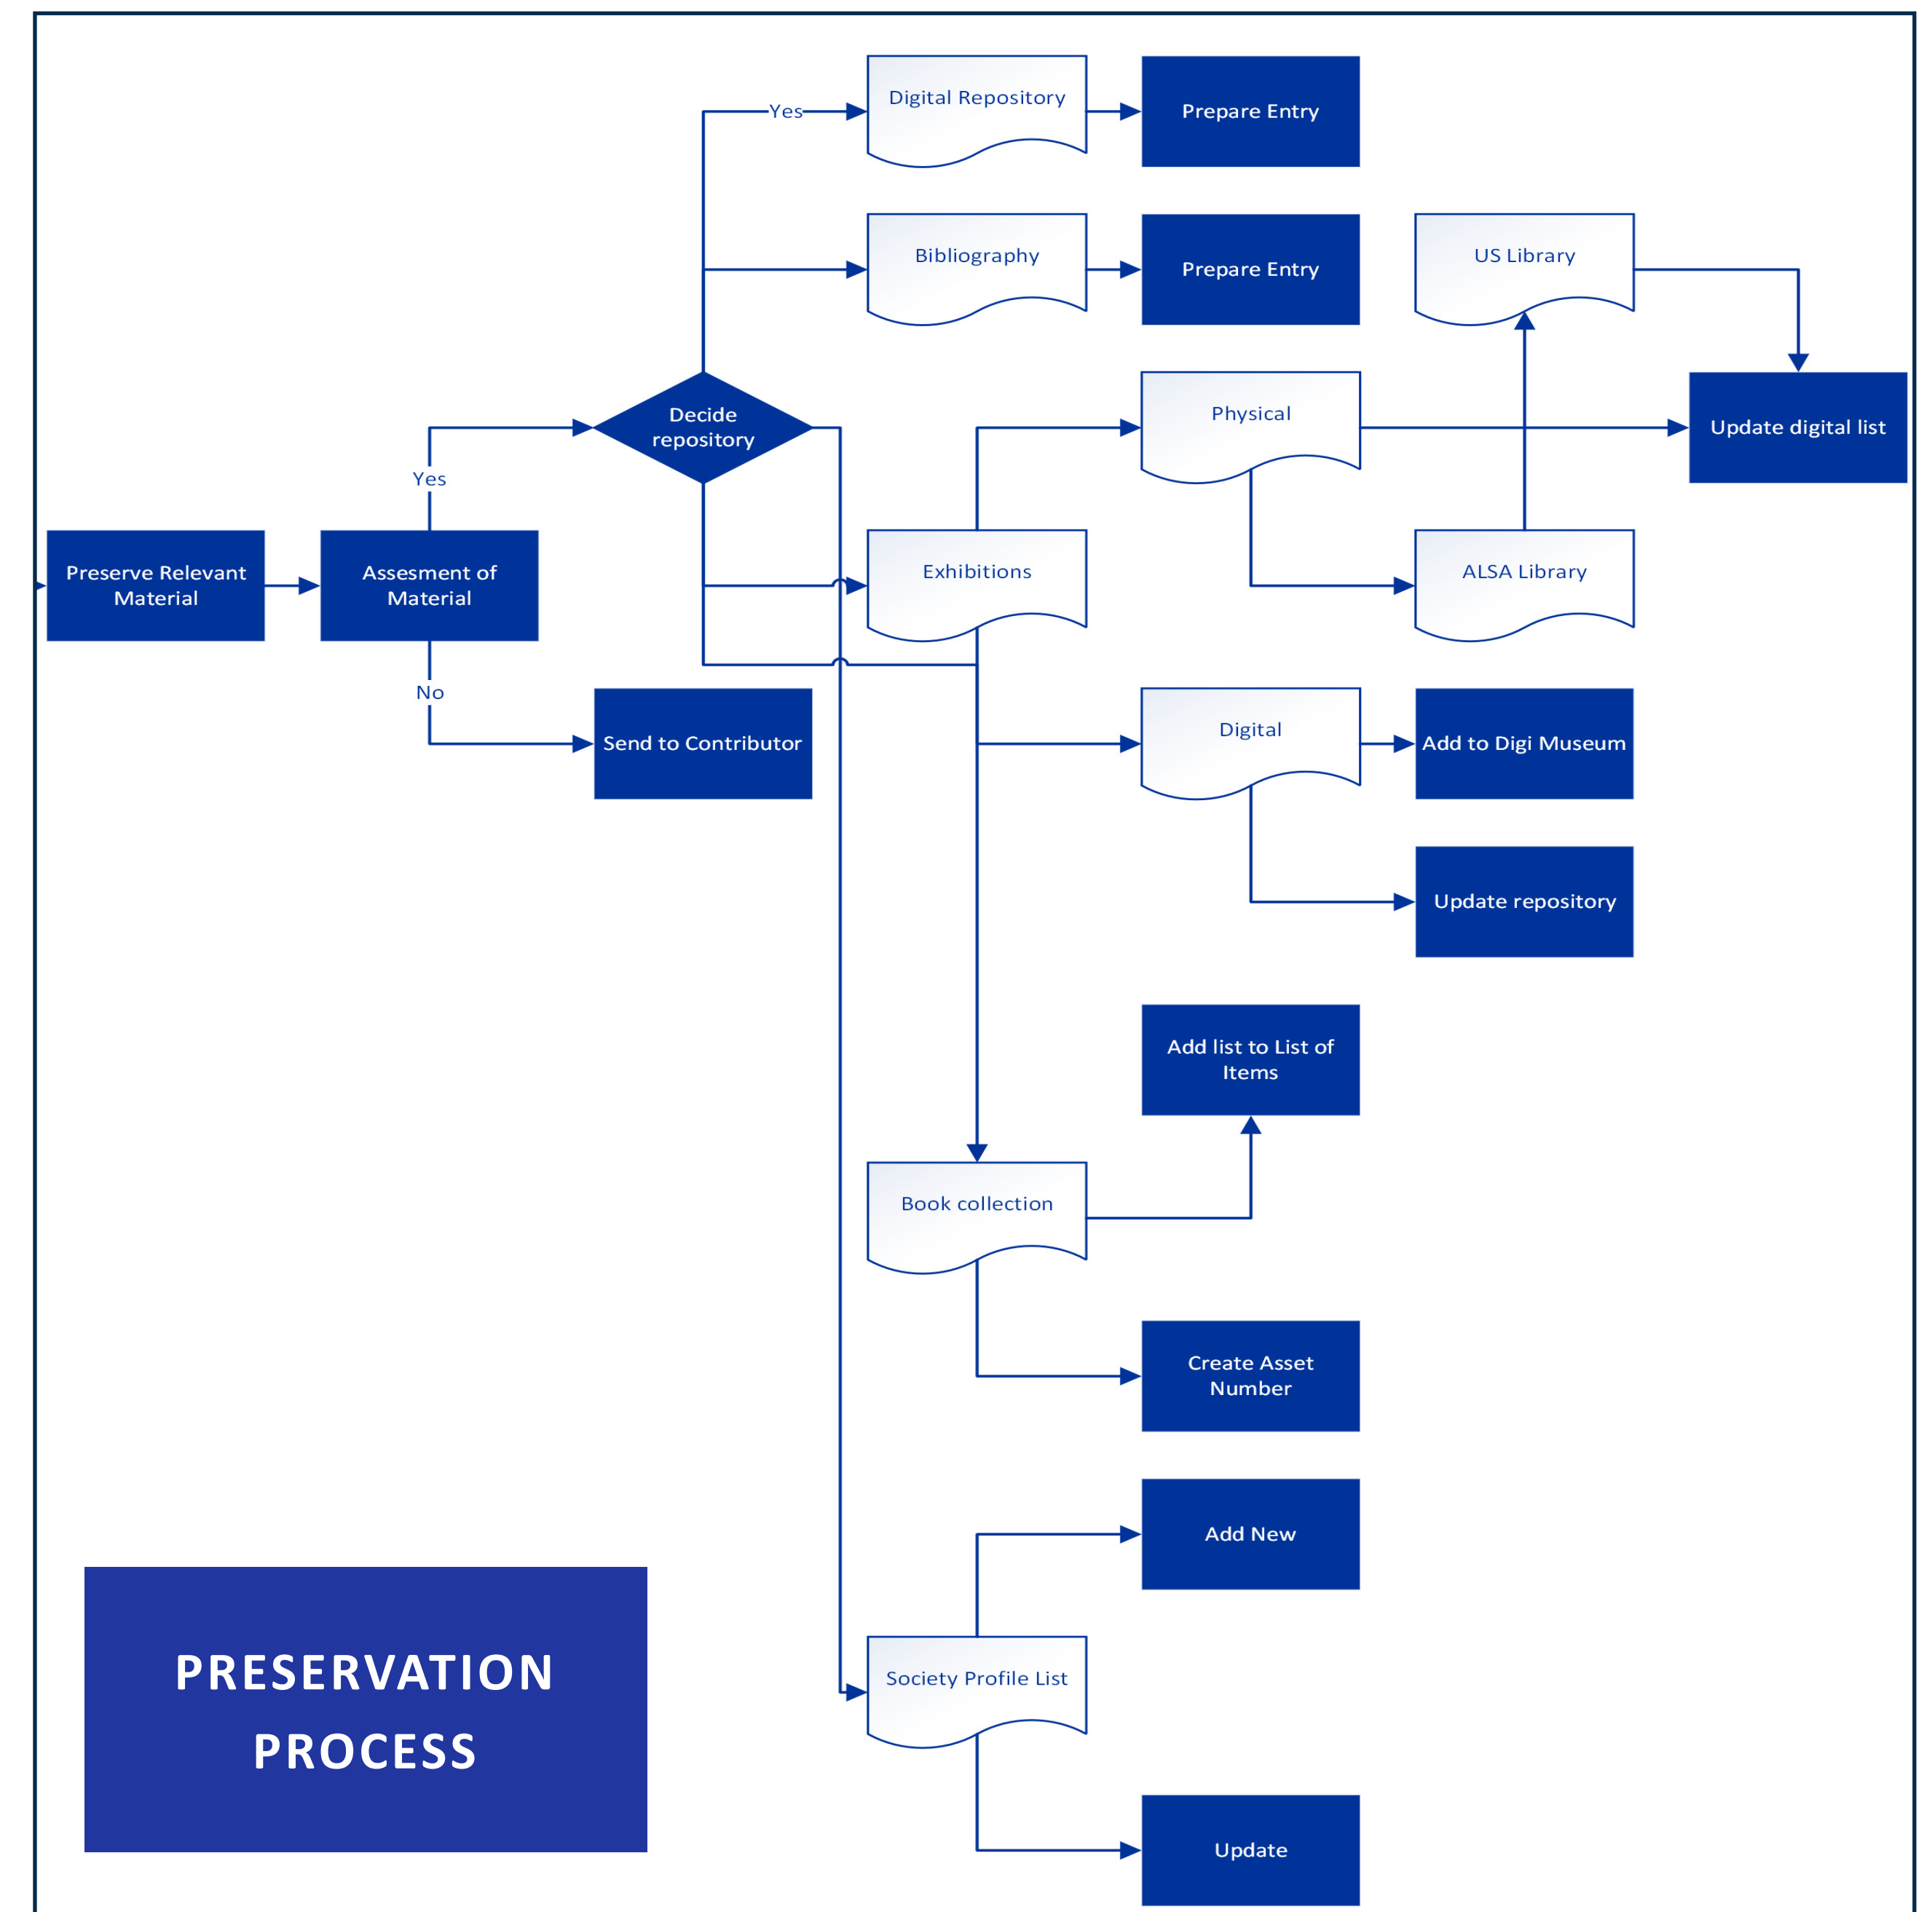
Digital Repository

Prepare Entry

Yes

Bibliography

Prepare Entry

US Library

Decide repository

Physical

Update digital list

Yes

Preserve Relevant Material

Assesment of Material

Exhibitions

ALSA Library

No

Send to Contributor

Digital

Add to Digi Museum

Update repository

Add list to List of Items

Book collection

Create Asset Number

Add New

PRESERVATION PROCESS

Society Profile List

Update